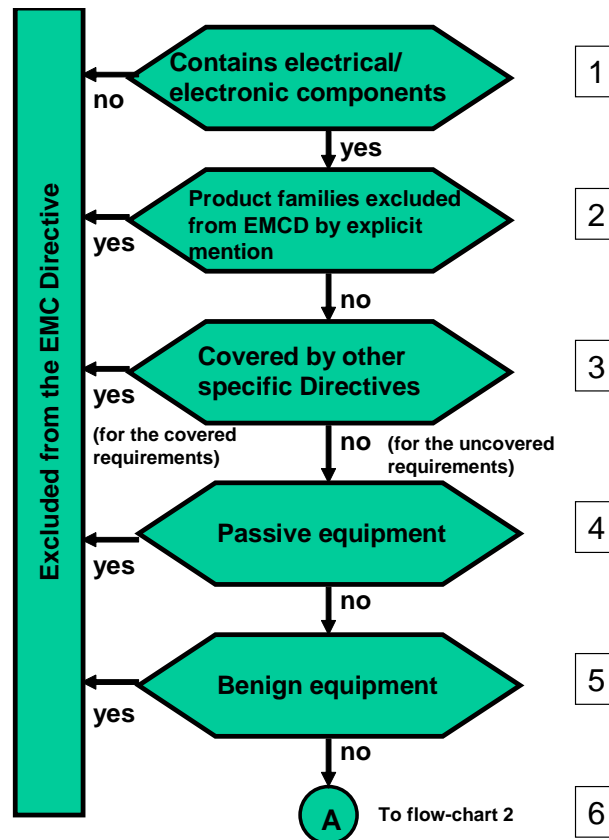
Excluded from the EMC Directive

Contains electrical/ electronic components

1

no

yes

Product families excluded from EMCD by explicit mention

2

yes

no

Covered by other specific Directives

3

yes

(for the covered requirements)

no (for the uncovered requirements)

Passive equipment

4

yes

no

Benign equipment

5

yes

no

A

To flow-chart 2

6